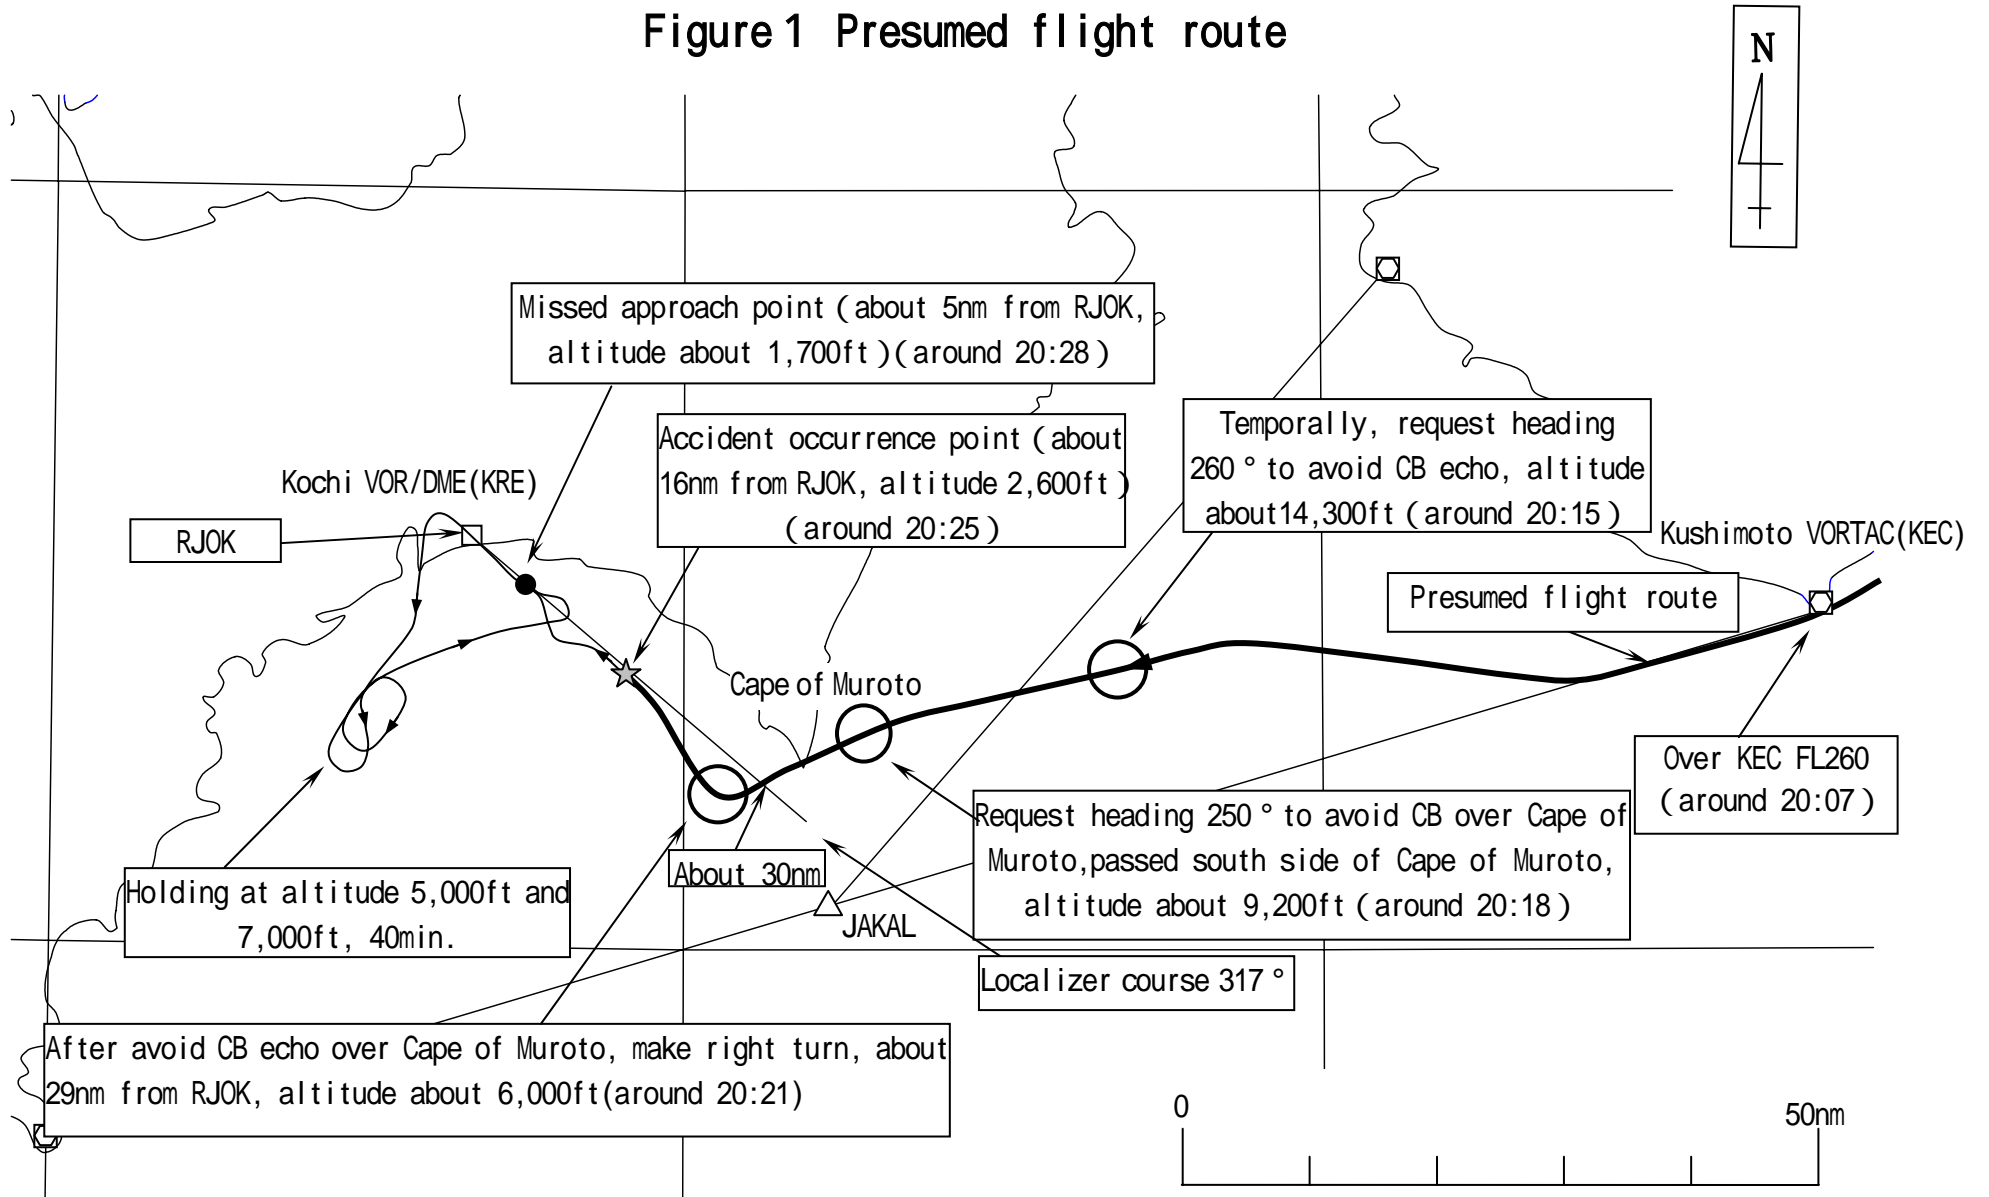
Figure 1 Presumed flight route

N

Missed approach point ( about 5nm from RJOK, altitude about 1,700ft )( around 20:28 )

Accident occurrence point ( about 16nm from RJOK, altitude 2,600ft ) ( around 20:25 )

Temporally, request heading 260 ° to avoid CB echo, altitude about14,300ft ( around 20:15 )

Kochi VOR/DME(KRE)

RJOK

Kushimoto VORTAC(KEC)

Presumed flight route

Cape of Muroto

Over KEC FL260 ( around 20:07 )

Request heading 250 ° to avoid CB over Cape of Muroto,passed south side of Cape of Muroto, altitude about 9,200ft ( around 20:18 )

About 30nm

Holding at altitude 5,000ft and 7,000ft, 40min.

JAKAL

Localizer course 317 °

After avoid CB echo over Cape of Muroto, make right turn, about 29nm from RJOK, altitude about 6,000ft(around 20:21)

0

50nm